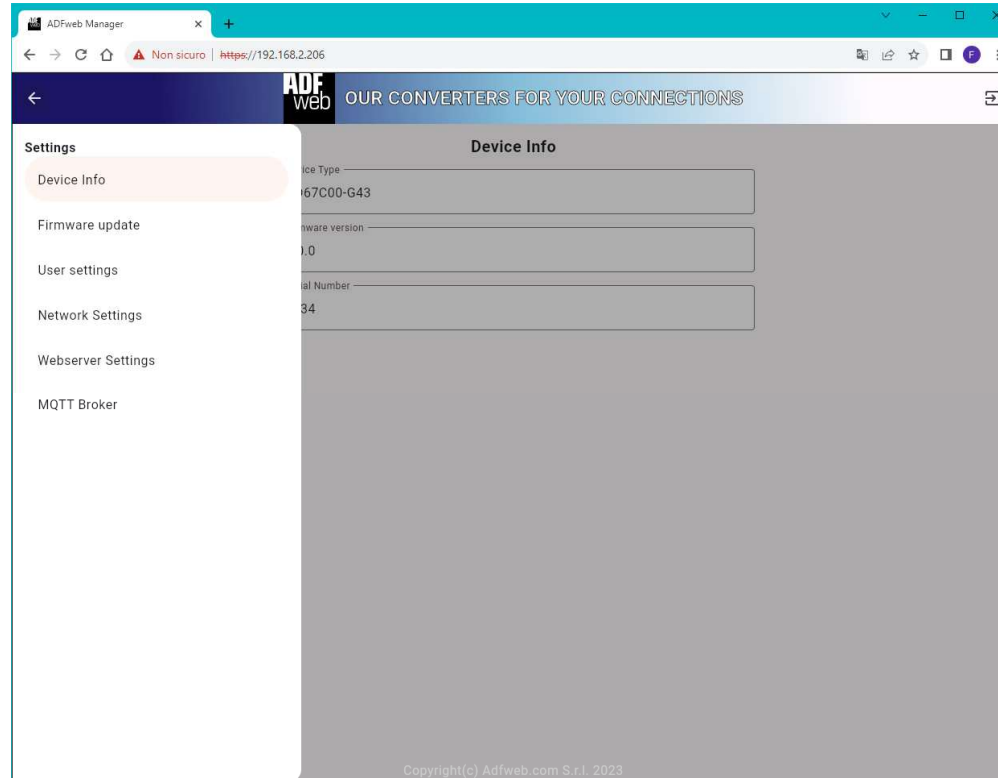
ADFweb Manager ×  +

Non sicuro | https://192.168.2.206

ADF web OUR CONVERTERS FOR YOUR CONNECTIONS

Settings

Device Info

Firmware update

User settings

Network Settings

Webserver Settings

MQTT Broker

Device Info

ice Type
67C00-G43

nware version
).0

ial Number
34

Copyright(c) Adfweb.com S.r.l. 2023